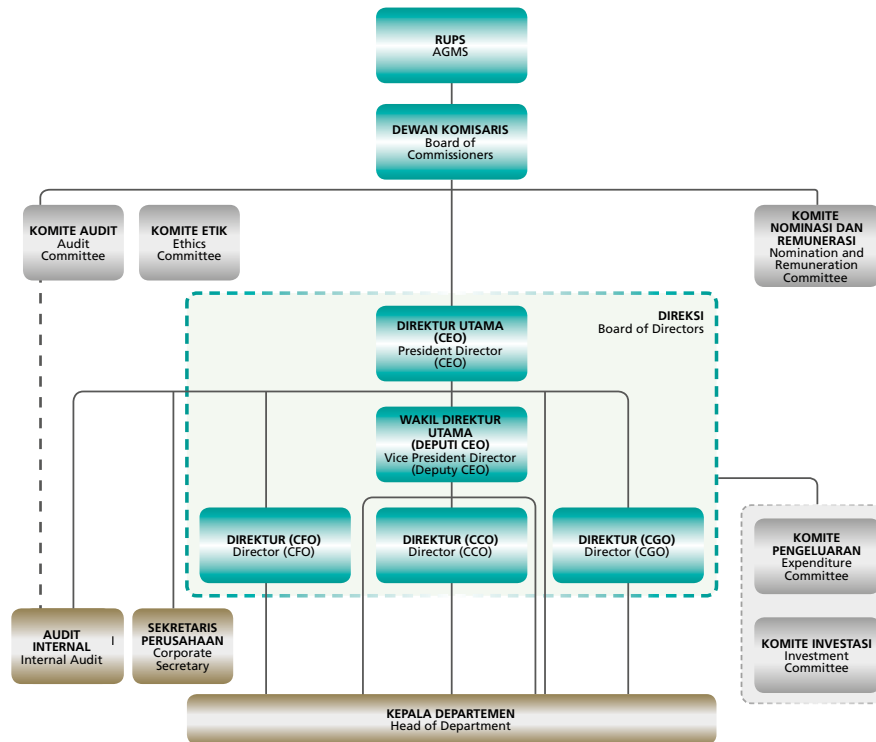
RUPS
AGMS

DEWAN KOMISARIS
Board of Commissioners

KOMITE AUDIT
Audit Committee

KOMITE ETIK
Ethics Committee

KOMITE NOMINASI DAN REMUNERASI
Nomination and Remuneration Committee

DIREKSI
Board of Directors

DIREKTUR UTAMA (CEO)
President Director (CEO)

WAKIL DIREKTUR UTAMA (DEPUTI CEO)
Vice President Director (Deputy CEO)

DIREKTUR (CFO)
Director (CFO)

DIREKTUR (CCO)
Director (CCO)

DIREKTUR (CGO)
Director (CGO)

KOMITE PENGELUARAN
Expenditure Committee

KOMITE INVESTASI
Investment Committee

AUDIT INTERNAL
Internal Audit

SEKRETARIS PERUSAHAAN
Corporate Secretary

KEPALA DEPARTEMEN
Head of Department